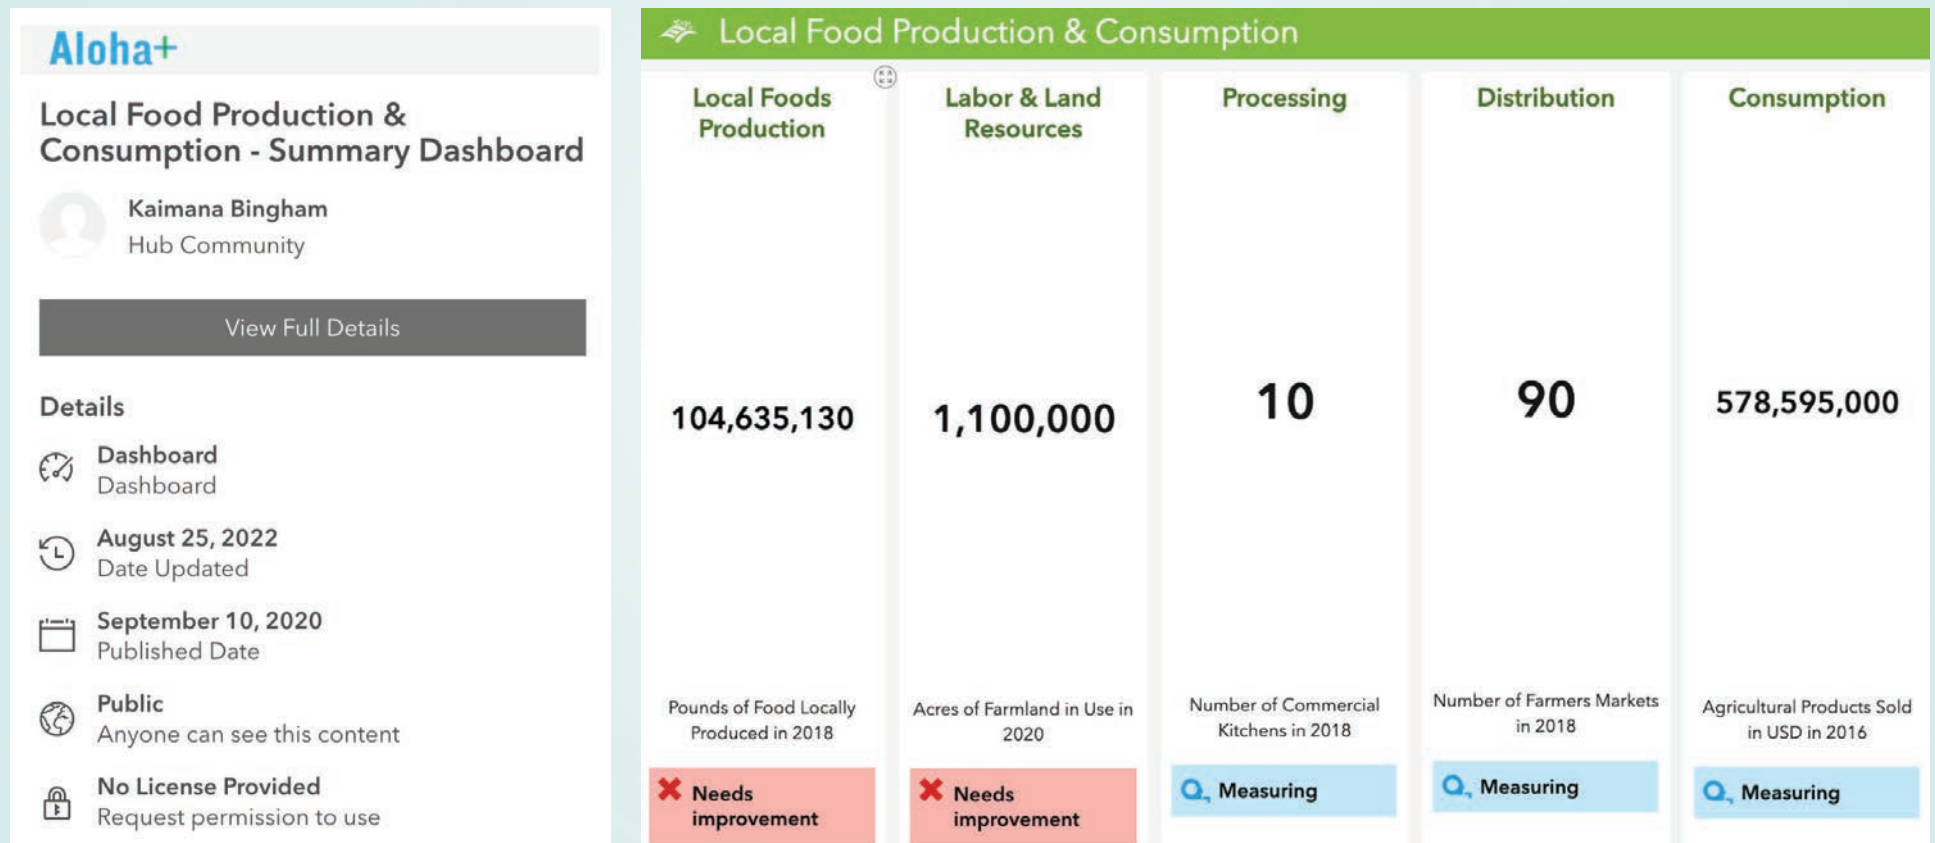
Aloha+

Local Food Production & Consumption - Summary Dashboard

Kaimana Bingham
Hub Community

View Full Details

Details

Dashboard
Dashboard

August 25, 2022
Date Updated

September 10, 2020
Published Date

Public
Anyone can see this content

No License Provided
Request permission to use

Local Food Production & Consumption

| Local Foods Production | Labor & Land Resources | Processing | Distribution | Consumption |
|---|---|---|---|---|
| 104,635,130 | 1,100,000 | 10 | 90 | 578,595,000 |
| Pounds of Food Locally Produced in 2018 | Acres of Farmland in Use in 2020 | Number of Commercial Kitchens in 2018 | Number of Farmers Markets in 2018 | Agricultural Products Sold in USD in 2016 |
| Needs improvement | Needs improvement | Measuring | Measuring | Measuring |